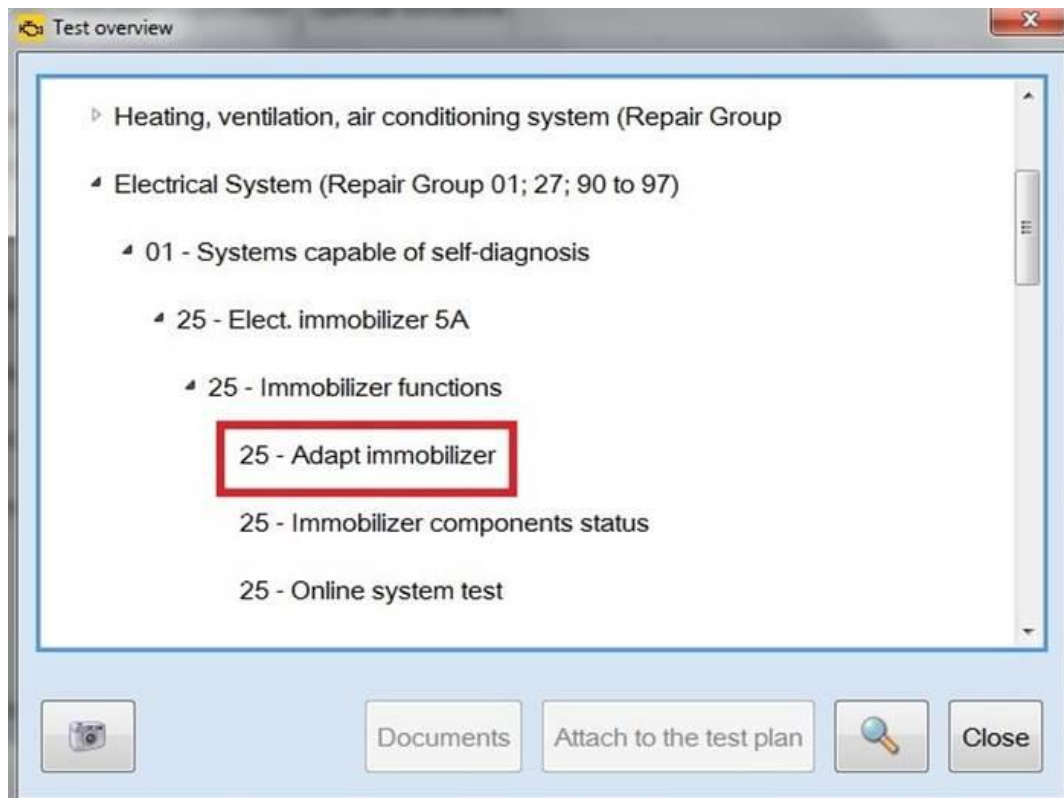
Test overview

Heating, ventilation, air conditioning system (Repair Group

Electrical System (Repair Group 01; 27; 90 to 97)

01 - Systems capable of self-diagnosis

25 - Elect. immobilizer 5A

25 - Immobilizer functions

25 - Adapt immobilizer

25 - Immobilizer components status

25 - Online system test

Documents

Attach to the test plan

Close